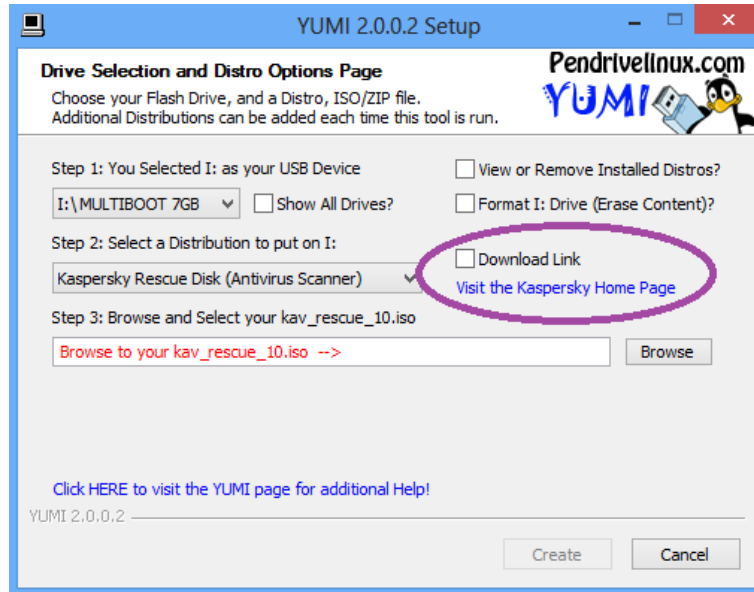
YUMI 2.0.0.2 Setup

Drive Selection and Distro Options Page
Choose your Flash Drive, and a Distro, ISO/ZIP file. Additional Distributions can be added each time this tool is run.

Pendrivelinux.com
YUMI

Step 1: You Selected I: as your USB Device
I:\ MULTIBOOT 7GB
Show All Drives?
View or Remove Installed Distros?
Format I: Drive (Erase Content)?

Step 2: Select a Distribution to put on I:
Kaspersky Rescue Disk (Antivirus Scanner)
Download Link
Visit the Kaspersky Home Page

Step 3: Browse and Select your kav_rescue_10.iso
Browse to your kav_rescue_10.iso -->
Browse

Click HERE to visit the YUMI page for additional Help!
YUMI 2.0.0.2
Create
Cancel